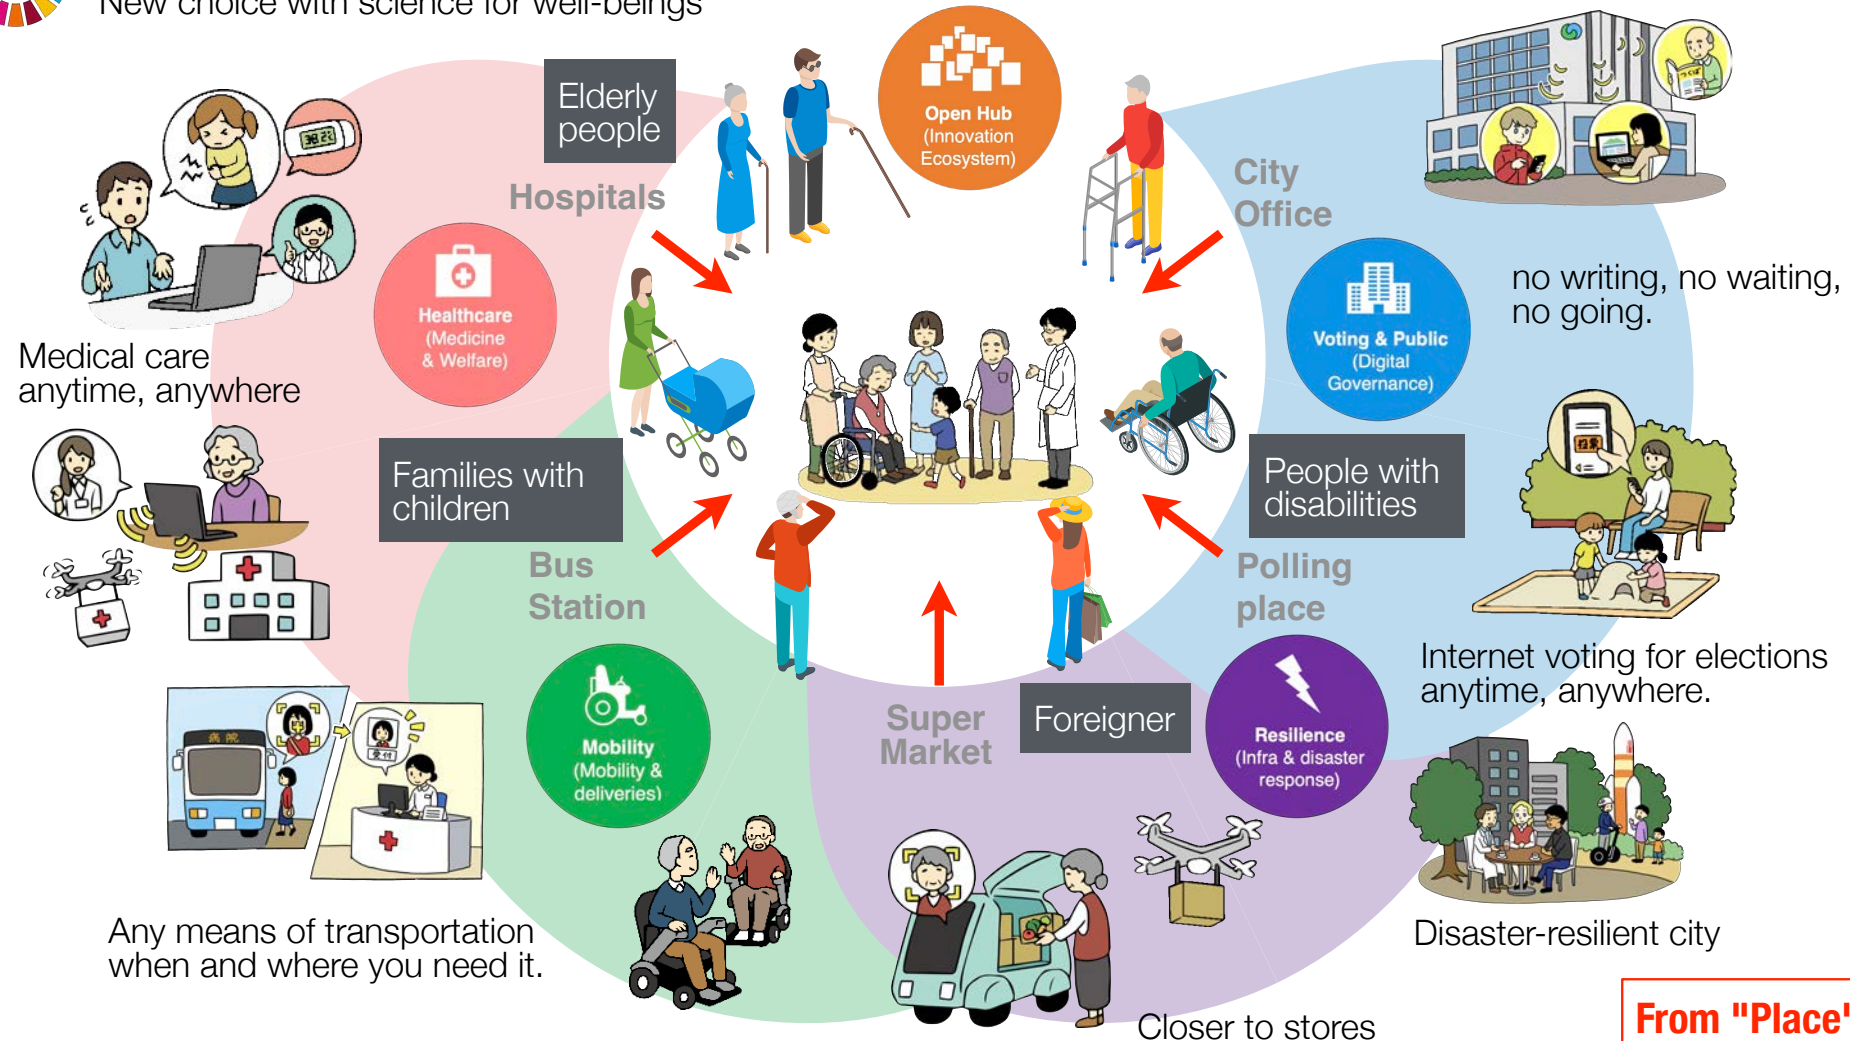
New choice with science for well-beings

Elderly people

Hospitals

Open Hub (Innovation Ecosystem)

City Office

Medical care anytime, anywhere

Healthcare (Medicine & Welfare)

Voting & Public (Digital Governance)

no writing, no waiting, no going.

Families with children

People with disabilities

Bus Station

Polling place

Mobility (Mobility & deliveries)

Super Market

Foreigner

Resilience (Infra & disaster response)

Internet voting for elections anytime, anywhere.

Any means of transportation when and where you need it.

Disaster-resilient city

Closer to stores

From "Place'